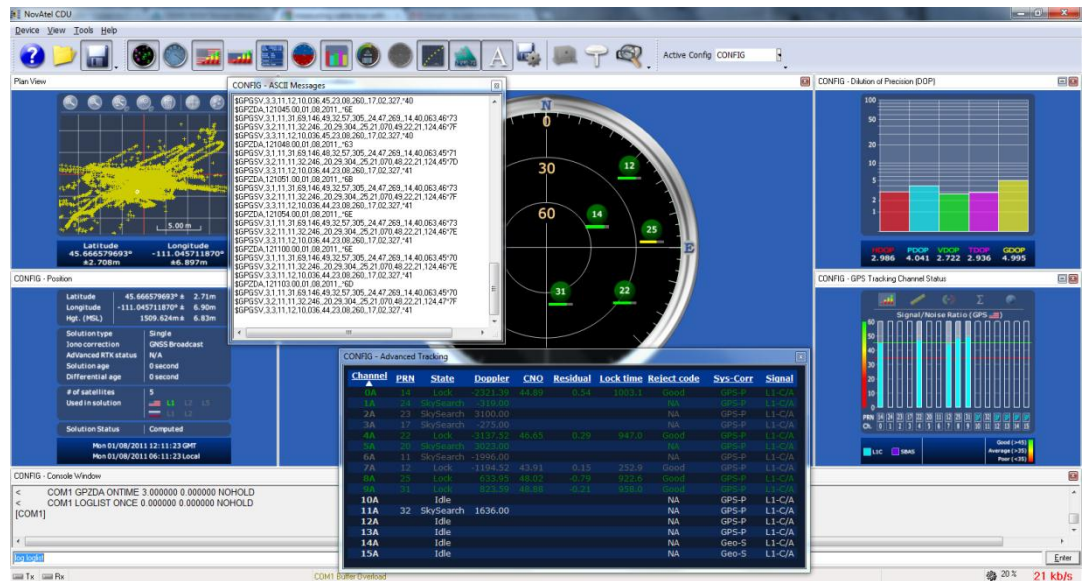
NovAtel CDU

Device View Tools Help

Active Config CONFIG

Plan View

5.00 m

Latitude 45.666579693° ±2.708m
Longitude -111.045711870° ±6.897m

CONFIG - ASCII Messages

$GPGSV,3,3,11,12,10,036,45,23,08,260,,17,02,327,*40
$GPZDA,121045.00,01,08,2011,,*6E
$GPGSV,3,1,11,31,69,146,49,32,57,305,,24,47,269,,14,40,063,46*73
$GPGSV,3,2,11,11,32,246,,20,29,304,,25,21,070,49,22,21,124,46*7F
$GPGSV,3,3,11,12,10,036,45,23,08,260,,17,02,327,*40
$GPZDA,121048.00,01,08,2011,,*63
$GPGSV,3,1,11,31,69,146,48,32,57,305,,24,47,269,,14,40,063,45*71
$GPGSV,3,2,11,11,32,246,,20,29,304,,25,21,070,48,22,21,124,45*7D
$GPGSV,3,3,11,12,10,036,44,23,08,260,,17,02,327,*41
$GPZDA,121051.00,01,08,2011,,*6B
$GPGSV,3,1,11,31,69,146,49,32,57,305,,24,47,269,,14,40,063,46*73
$GPGSV,3,2,11,11,32,246,,20,29,304,,25,21,070,49,22,21,124,46*7F
$GPGSV,3,3,11,12,10,036,44,23,08,260,,17,02,327,*41
$GPZDA,121054.00,01,08,2011,,*6E
$GPGSV,3,1,11,31,69,146,49,32,57,305,,24,47,269,,14,40,063,46*73
$GPGSV,3,2,11,11,32,246,,20,29,304,,25,21,070,48,22,21,124,46*7E
$GPGSV,3,3,11,12,10,036,44,23,08,260,,17,02,327,*41
$GPZDA,121100.00,01,08,2011,,*6E
$GPGSV,3,1,11,31,69,146,49,32,57,305,,24,47,269,,14,40,063,45*70
$GPGSV,3,2,11,11,32,246,,20,29,304,,25,21,070,48,22,21,124,46*7E
$GPGSV,3,3,11,12,10,036,44,23,08,260,,17,02,327,*41
$GPZDA,121103.00,01,08,2011,,*6D
$GPGSV,3,1,11,31,69,146,49,32,57,305,,24,47,269,,14,40,063,45*70
$GPGSV,3,2,11,11,32,246,,20,29,304,,25,21,070,49,22,21,124,47*7F
$GPGSV,3,3,11,12,10,036,44,23,08,260,,17,02,327,*41

N 0 30 60 E 12 14 25 31 22

CONFIG - Dilution of Precision (DOP)

100 50 20 10 5 2 1

HDOP 2.986 PDOP 4.041 VDOP 2.722 TDOP 2.936 GDOP 4.995

CONFIG - Position

Latitude 45.666579693° ± 2.71m
Longitude -111.045711870° ± 6.90m
Hgt. (MSL) 1509.624m ± 6.83m

Solution type Single
Iono correction GNSS Broadcast
AdVanced RTK status N/A
Solution age 0 second
Differential age 0 second

# of satellites 5
Used in solution L1 L2 L5

Solution Status Computed

Mon 01/08/2011 12:11:23 GMT
Mon 01/08/2011 06:11:23 Local

CONFIG - GPS Tracking Channel Status

Signal/Noise Ratio (GPS)

60 50 40 30 20 10 0

PRN 14 24 23 17 22 20 11 25 32 31 12
Ch. 0 1 2 3 4 5 6 7 8 9 10 11 12 13 14 15

L1C SBAS

Good (>45)
Average (>35)
Poor (<35)

CONFIG - Advanced Tracking

| Channel | PRN | State | Doppler | CNO | Residual | Lock time | Reject code | Sys-Corr | Signal |
|---|---|---|---|---|---|---|---|---|---|
| 0A | 14 | Lock | -2321.39 | 44.89 | 0.54 | 1003.1 | Good | GPS-P | L1-C/A |
| 1A | 24 | SkySearch | -319.00 | | | | NA | GPS-P | L1-C/A |
| 2A | 23 | SkySearch | 3100.00 | | | | NA | GPS-P | L1-C/A |
| 3A | 17 | SkySearch | -275.00 | | | | NA | GPS-P | L1-C/A |
| 4A | 22 | Lock | -3137.52 | 46.65 | 0.29 | 947.0 | Good | GPS-P | L1-C/A |
| 5A | 20 | SkySearch | 2023.00 | | | | NA | GPS-P | L1-C/A |
| 6A | 11 | SkySearch | -1996.00 | | | | NA | GPS-P | L1-C/A |
| 7A | 12 | Lock | -1194.52 | 43.91 | 0.15 | 252.9 | Good | GPS-P | L1-C/A |
| 8A | 25 | Lock | 633.95 | 48.02 | -0.79 | 922.6 | Good | GPS-P | L1-C/A |
| 9A | 31 | Lock | 823.59 | 48.88 | -0.21 | 958.0 | Good | GPS-P | L1-C/A |
| 10A | | Idle | | | | | NA | GPS-P | L1-C/A |
| 11A | 32 | SkySearch | 1636.00 | | | | NA | GPS-P | L1-C/A |
| 12A | | Idle | | | | | NA | GPS-P | L1-C/A |
| 13A | | Idle | | | | | NA | GPS-P | L1-C/A |
| 14A | | Idle | | | | | NA | Geo-S | L1-C/A |
| 15A | | Idle | | | | | NA | Geo-S | L1-C/A |

CONFIG - Console Window

< COM1 GPZDA ONTIME 3.000000 0.000000 NOHOLD
< COM1 LOGLIST ONCE 0.000000 0.000000 NOHOLD
[COM1]

log loglist

Enter

Tx Rx

COM1 Buffer Overload

20 %

21 kb/s